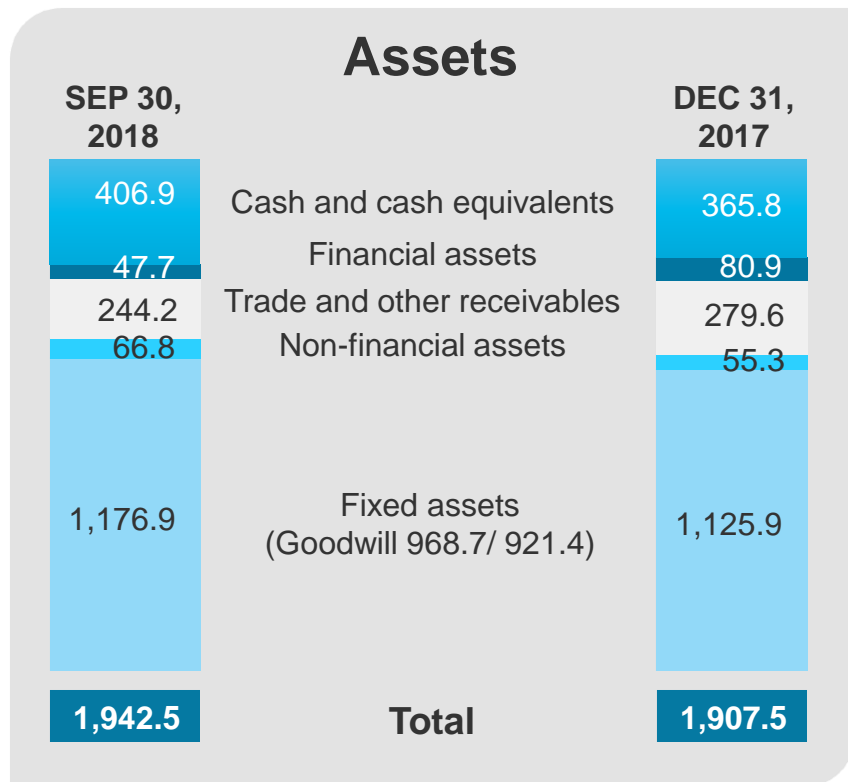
Assets

SEP 30, 2018

DEC 31, 2017

406.9
47.7
244.2
66.8
1,176.9

Cash and cash equivalents
Financial assets
Trade and other receivables
Non-financial assets

Fixed assets
(Goodwill 968.7/ 921.4)

365.8
80.9
279.6
55.3
1,125.9

1,942.5

Total

1,907.5